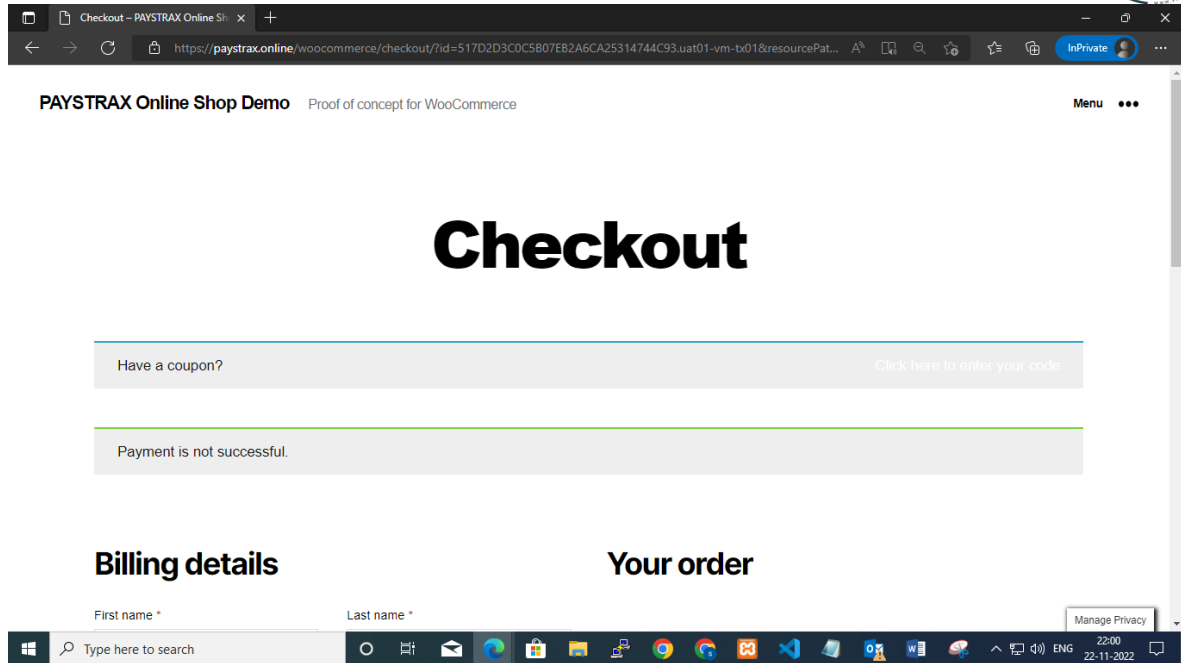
Checkout – PAYSTRAX Online Sh ×

https://paystrax.online/woocommerce/checkout/?id=517D2D3C0C5B07EB2A6CA25314744C93.uat01-vm-tx01&resourcePat...

InPrivate

PAYSTRAX Online Shop Demo Proof of concept for WooCommerce

Menu

Checkout

Have a coupon? Click here to enter your code

Payment is not successful.

Billing details

Your order

First name *

Last name *

Manage Privacy

Type here to search

ENG 22:00 22-11-2022